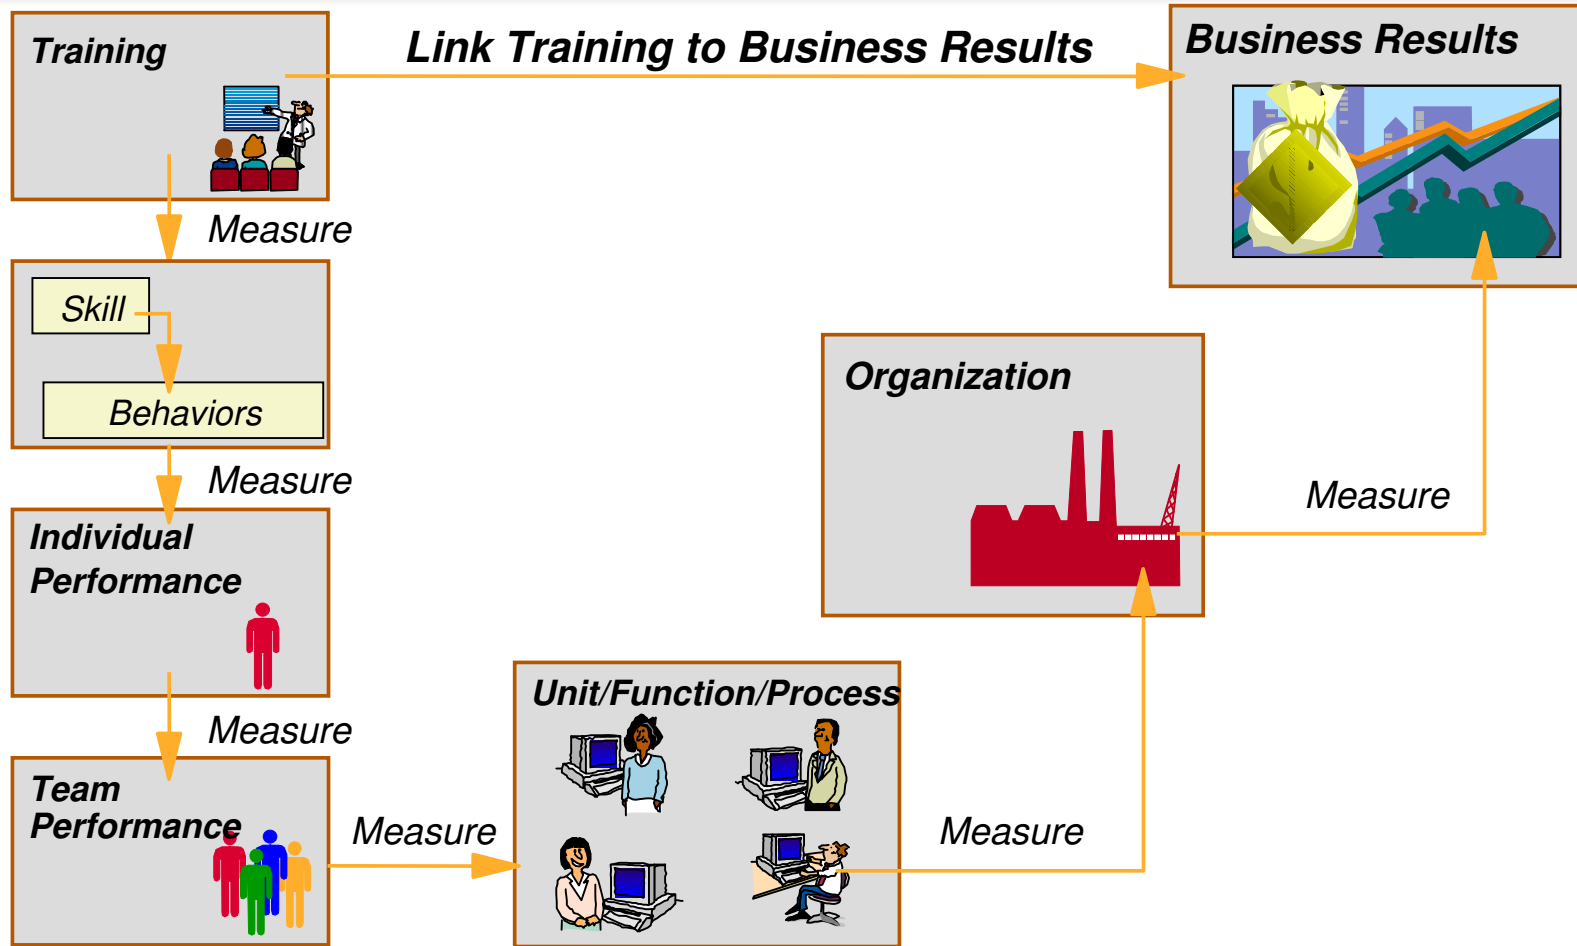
Training

Link Training to Business Results

Business Results

Measure

Skill

Behaviors

Measure

Individual Performance

Organization

Measure

Measure

Team Performance

Measure

Unit/Function/Process

Measure